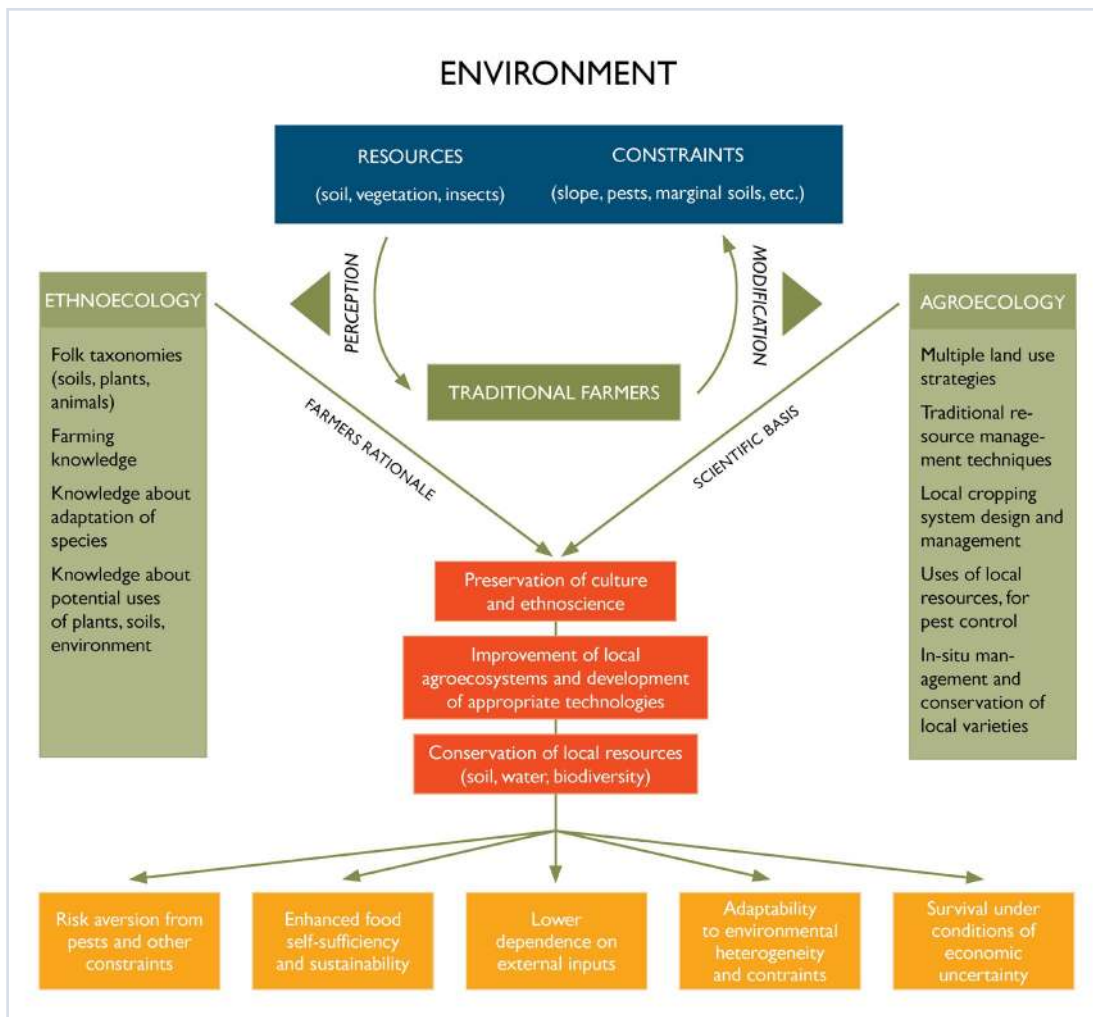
ENVIRONMENT

RESOURCES
(soil, vegetation, insects)

CONSTRAINTS
(slope, pests, marginal soils, etc.)

PERCEPTION

MODIFICATION

ETHNOECOLOGY

Folk taxonomies (soils, plants, animals)

Farming knowledge

Knowledge about adaptation of species

Knowledge about potential uses of plants, soils, environment

TRADITIONAL FARMERS

FARMERS RATIONALE

SCIENTIFIC BASIS

AGROECOLOGY

Multiple land use strategies

Traditional resource management techniques

Local cropping system design and management

Uses of local resources, for pest control

In-situ management and conservation of local varieties

Preservation of culture and ethnoscience

Improvement of local agroecosystems and development of appropriate technologies

Conservation of local resources (soil, water, biodiversity)

Risk aversion from pests and other constraints

Enhanced food self-sufficiency and sustainability

Lower dependence on external inputs

Adaptability to environmental heterogeneity and contraints

Survival under conditions of economic uncertainty